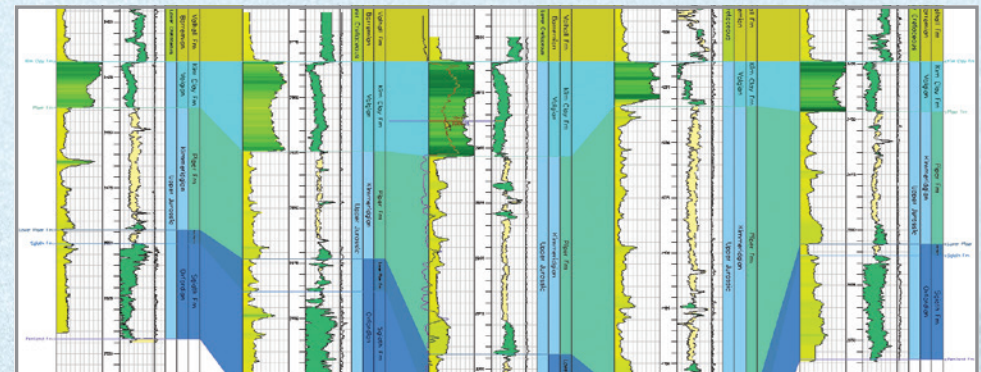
Kim Clay Fm
Piper Fm
Lower Piper
Sgiath Fm
Pentland Fm
Lower Cretaceous
Volgian
Kimmeridgian
Upper Jurassic
Oxfordian
Valhall Fm
Kim Clay Fm
Piper Fm
Sgiath Fm
Lower Cretaceous
Berriasian
Volgian
Kimmeridgian
Upper Jurassic
Oxfordian
Valhall Fm
Kim Clay Fm
Piper Fm
Sgiath Fm
Lower Cretaceous
Berriasian
Volgian
Kimmeridgian
Upper Jurassic
Valhall Fm
Kim Clay Fm
Piper Fm
Volgian
Kimmeridgian
Upper Jurassic
Piper Fm
Lower Cretaceous
Berriasian
Volgian
Kimmeridgian
Upper Jurassic
Oxfordian
Kim Clay Fm
Piper Fm
Sgiath Fm
Kim Clay Fm
Piper Fm
Lower Piper
Sgiath Fm
Pentland Fm